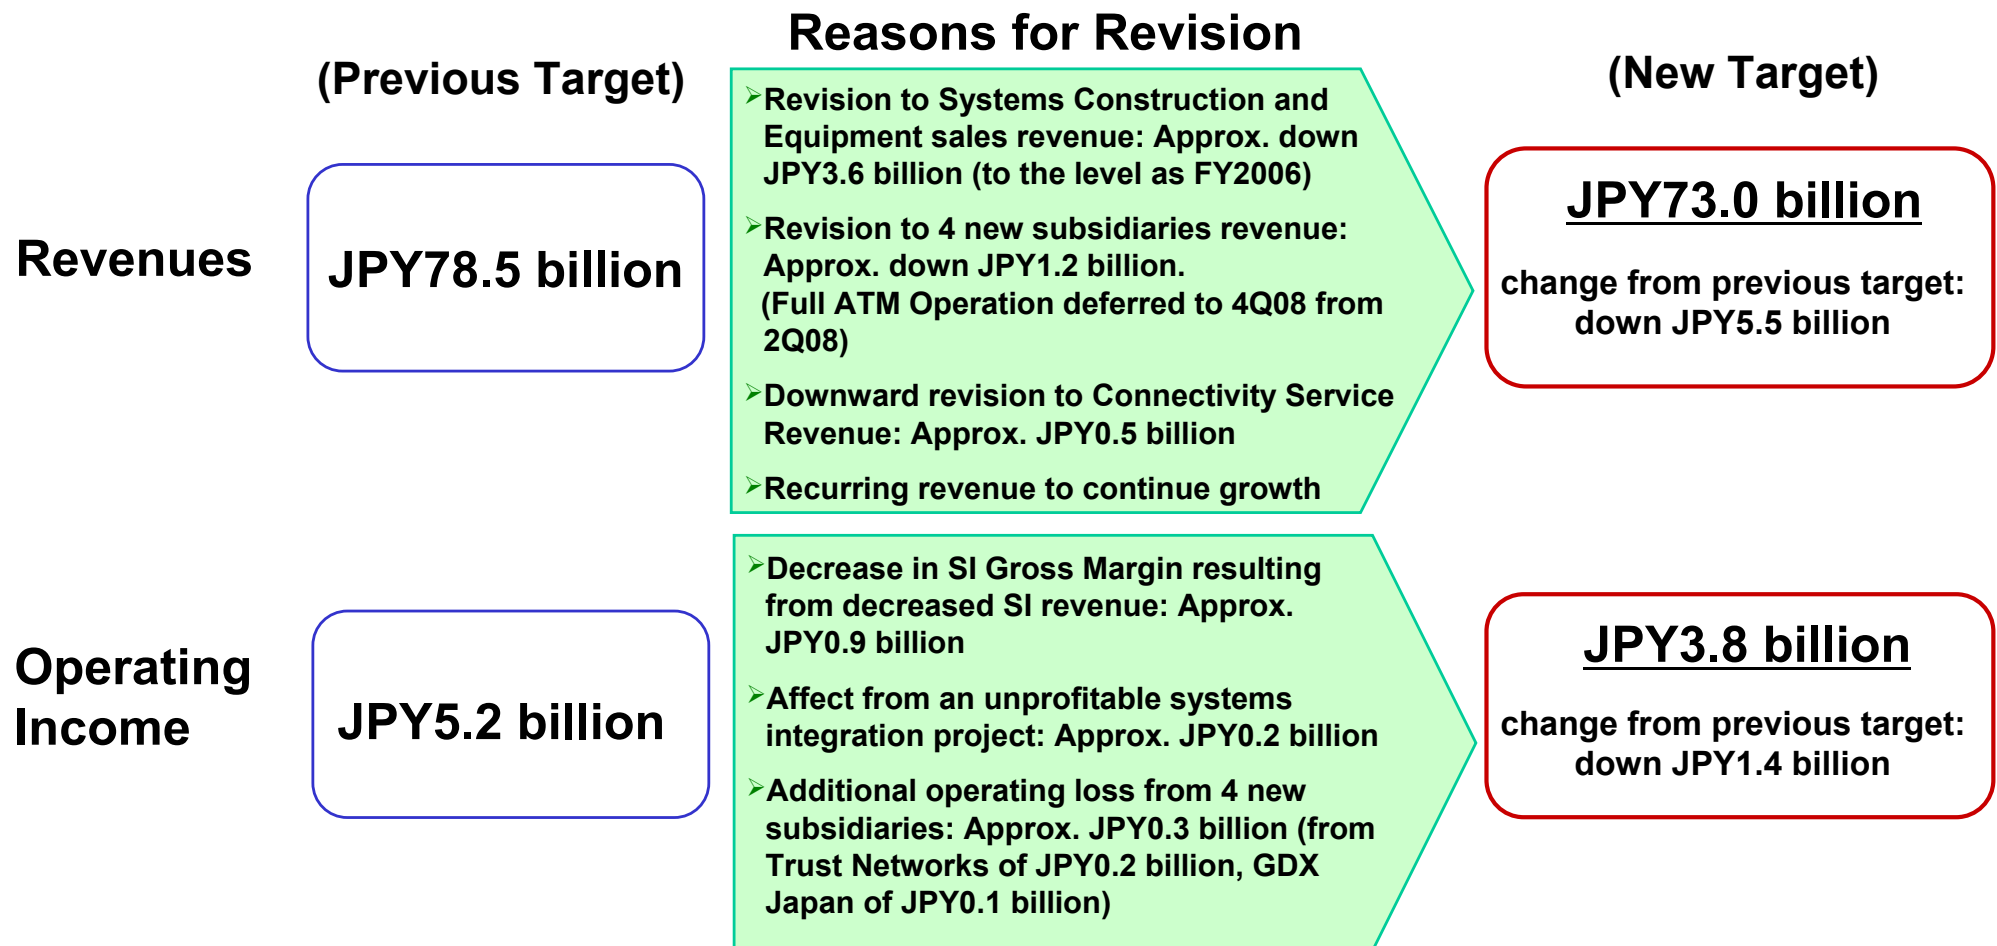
Reasons for Revision

(Previous Target)

(New Target)

Revenues

JPY78.5 billion

➢Revision to Systems Construction and Equipment sales revenue: Approx. down JPY3.6 billion (to the level as FY2006)

➢Revision to 4 new subsidiaries revenue: Approx. down JPY1.2 billion. (Full ATM Operation deferred to 4Q08 from 2Q08)

➢Downward revision to Connectivity Service Revenue: Approx. JPY0.5 billion

➢Recurring revenue to continue growth

JPY73.0 billion

change from previous target: down JPY5.5 billion

Operating Income

JPY5.2 billion

➢Decrease in SI Gross Margin resulting from decreased SI revenue: Approx. JPY0.9 billion

➢Affect from an unprofitable systems integration project: Approx. JPY0.2 billion

➢Additional operating loss from 4 new subsidiaries: Approx. JPY0.3 billion (from Trust Networks of JPY0.2 billion, GDX Japan of JPY0.1 billion)

JPY3.8 billion

change from previous target: down JPY1.4 billion